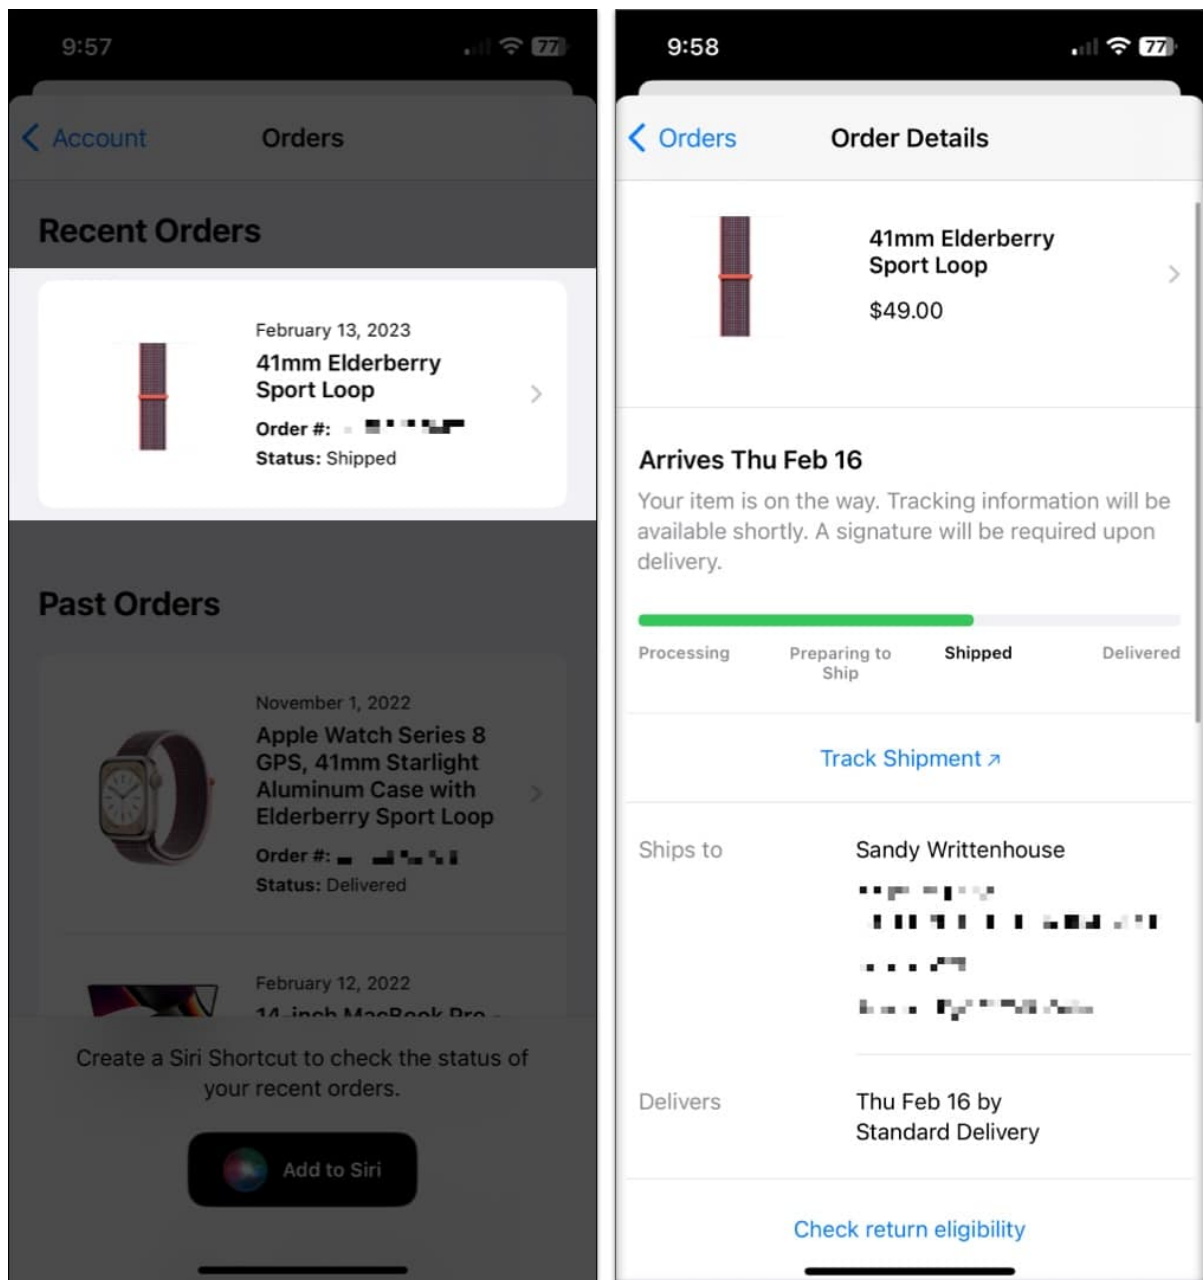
9:57

77

Account Orders

Recent Orders

February 13, 2023
41mm Elderberry Sport Loop
Order #: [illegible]
Status: Shipped

Past Orders

November 1, 2022
Apple Watch Series 8 GPS, 41mm Starlight Aluminum Case with Elderberry Sport Loop
Order #: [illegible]
Status: Delivered

February 12, 2022
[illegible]

Create a Siri Shortcut to check the status of your recent orders.

Add to Siri

9:58

77

Orders Order Details

41mm Elderberry Sport Loop
$49.00

Arrives Thu Feb 16
Your item is on the way. Tracking information will be available shortly. A signature will be required upon delivery.

Processing Preparing to Ship Shipped Delivered

Track Shipment ↗

Ships to Sandy Writtenhouse
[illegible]

Delivers Thu Feb 16 by Standard Delivery

Check return eligibility